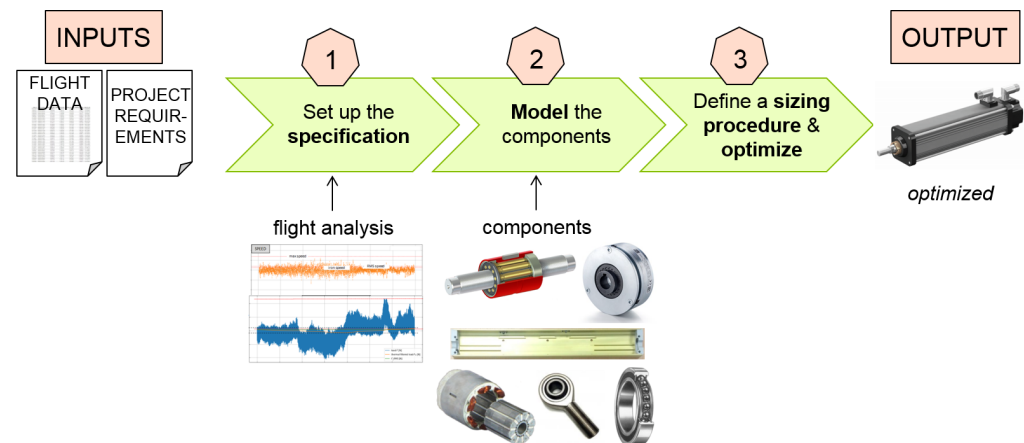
INPUTS

FLIGHT DATA

PROJECT REQUIREMENTS

1

Set up the **specification**

2

**Model** the components

3

Define a **sizing procedure** & **optimize**

OUTPUT

*optimized*

flight analysis

components